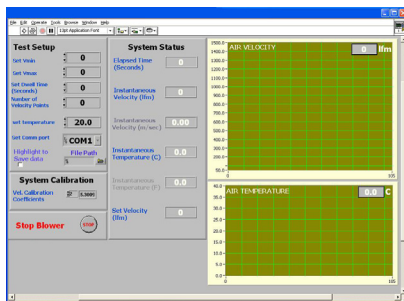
File Edit Operate Tools Browse Window Help
13pt Application Font

Test Setup
Set Vmin 0
Set Vmax 0
Set Dwell Time (Seconds) 0
Number of Velocity Points 0
set temperature 20.0
Set Comm port COM1
Highlight to Save data
File Path

System Calibration
Vel. Calibration Coefficients 0.3009

Stop Blower
STOP

System Status
Elapsed Time (Seconds) 0
Instantaneous Velocity (lfm) 0
Instantaneous Velocity (m/sec) 0.00
Instantaneous Temperature (C) 0.0
Instantaneous Temperature (F) 0.0
Set Velocity (lfm) 0

AIR VELOCITY 0 lfm
1500.0
1400.0
1300.0
1200.0
1100.0
1000.0
900.0
800.0
700.0
600.0
500.0
400.0
300.0
200.0
100.0
50.0
0 100

AIR TEMPERATURE 0.0 C
40.0
35.0
30.0
25.0
20.0
15.0
10.0
5.0
0.0
0 100